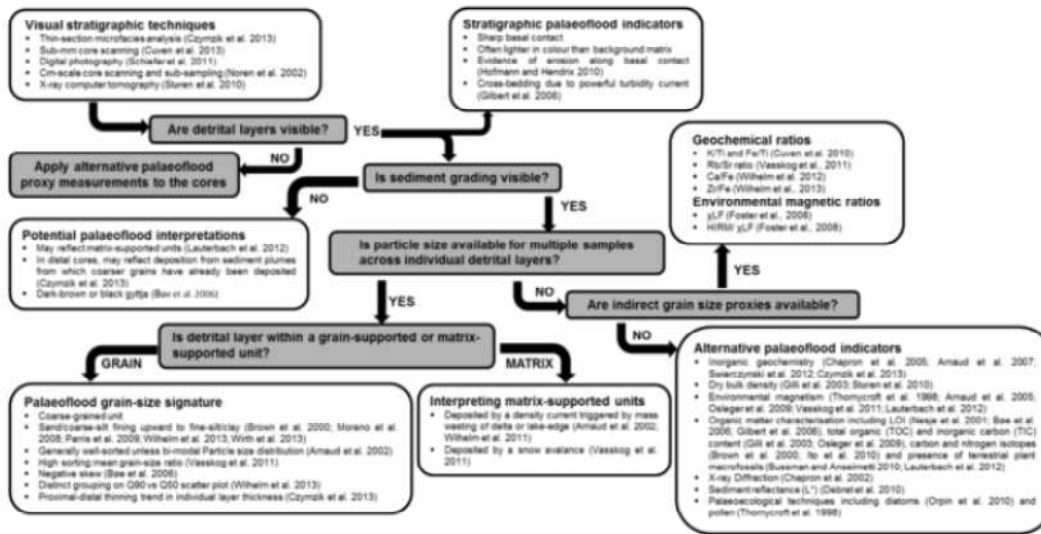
Visual stratigraphic techniques
- Thin-section microfacies analysis (Czymzik et al. 2013)
- Sub-mm core scanning (Cuven et al. 2013)
- Digital photography (Schiefer et al. 2011)
- Cm-scale core scanning and sub-sampling (Noren et al. 2002)
- X-ray computer tomography (Støren et al. 2010)

Stratigraphic palaeoflood indicators
- Sharp basal contact
- Often lighter in colour than background matrix
- Evidence of erosion along basal contact (Hofmann and Hendrix 2010)
- Cross-bedding due to powerful turbidity current (Gilbert et al. 2006)

Are detrital layers visible?

YES

NO

Apply alternative palaeoflood proxy measurements to the cores

Is sediment grading visible?

NO

YES

Geochemical ratios
- K/Ti and Fe/Ti (Cuven et al. 2010)
- Rb/Sr ratio (Vasskog et al. 2011)
- Ca/Fe (Wilhelm et al. 2012)
- Zr/Fe (Wilhelm et al. 2013)

Environmental magnetic ratios
- χLF (Foster et al. 2008)
- HIRM/ χLF (Foster et al. 2008)

Potential palaeoflood interpretations
- May reflect matrix-supported units (Lauterbach et al. 2012)
- In distal cores, may reflect deposition from sediment plumes from which coarser grains have already been deposited (Czymzik et al. 2013)
- Dark-brown or black gyttja (Bøe et al. 2006)

Is particle size available for multiple samples across individual detrital layers?

YES

NO

Are indirect grain size proxies available?

YES

NO

Is detrital layer within a grain-supported or matrix-supported unit?

GRAIN

MATRIX

Alternative palaeoflood indicators
- Inorganic geochemistry (Chapron et al. 2005; Arnaud et al. 2007; Swierczynski et al. 2012; Czymzik et al. 2013)
- Dry bulk density (Gilli et al. 2003; Støren et al. 2010)
- Environmental magnetism (Thornycroft et al. 1998; Arnaud et al. 2005; Osleger et al. 2009; Vasskog et al. 2011; Lauterbach et al. 2012)
- Organic matter characterisation including LOI (Nesje et al. 2001; Bøe et al. 2006; Gilbert et al. 2006), total organic (TOC) and inorganic carbon (TIC) content (Gilli et al. 2003; Osleger et al. 2009), carbon and nitrogen isotopes (Brown et al. 2000; Ito et al. 2010) and presence of terrestrial plant macrofossils (Bussman and Anselmetti 2010; Lauterbach et al. 2012)
- X-ray Diffraction (Chapron et al. 2002)
- Sediment reflectance (L*) (Debret et al. 2010)
- Palaeoecological techniques including diatoms (Orpin et al. 2010) and pollen (Thornycroft et al. 1998)

Palaeoflood grain-size signature
- Coarse-grained unit
- Sand/coarse-silt fining upward to fine-silt/clay (Brown et al. 2000; Moreno et al. 2008; Parris et al. 2009; Wilhelm et al. 2013; Wirth et al. 2013)
- Generally well-sorted unless bi-modal Particle size distribution (Arnaud et al. 2002)
- High sorting:mean grain-size ratio (Vasskog et al. 2011)
- Negative skew (Bøe et al. 2006)
- Distinct grouping on Q90 vs Q50 scatter plot (Wilhelm et al. 2013)
- Proximal-distal thinning trend in individual layer thickness (Czymzik et al. 2013)

Interpreting matrix-supported units
- Deposited by a density current triggered by mass wasting of delta or lake-edge (Arnaud et al. 2002; Wilhelm et al. 2011)
- Deposited by a snow avalance (Vasskog et al. 2011)